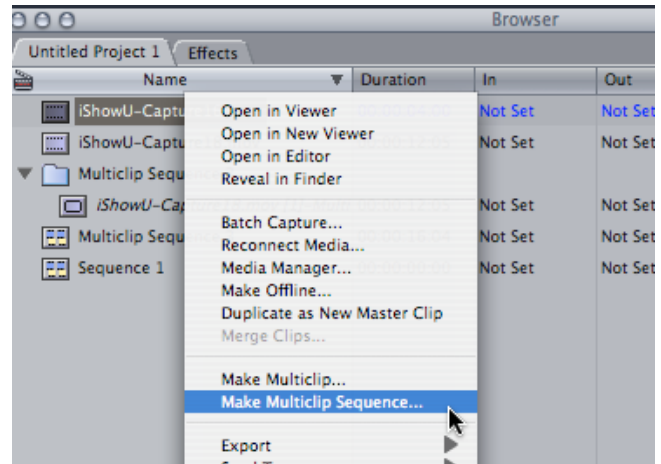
Browser

Untitled Project 1
Effects

| Name | Duration | In | Out |
|---|---|---|---|
| iShowU-Captu | 00:00:04:00 | Not Set | Not Set |
| iShowU-Captu | 00:00:12:05 | Not Set | Not Set |
| Multiclip Sequ | | | |
| iShowU-Ca | 00:00:12:05 | Not Set | Not Set |
| Multiclip Sequ | 00:00:16:04 | Not Set | Not Set |
| Sequence 1 | 00:00:00:00 | Not Set | Not Set |

Open in Viewer
Open in New Viewer
Open in Editor
Reveal in Finder
Batch Capture...
Reconnect Media...
Media Manager...
Make Offline...
Duplicate as New Master Clip
Merge Clips...
Make Multiclip...
Make Multiclip Sequence...
Export
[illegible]